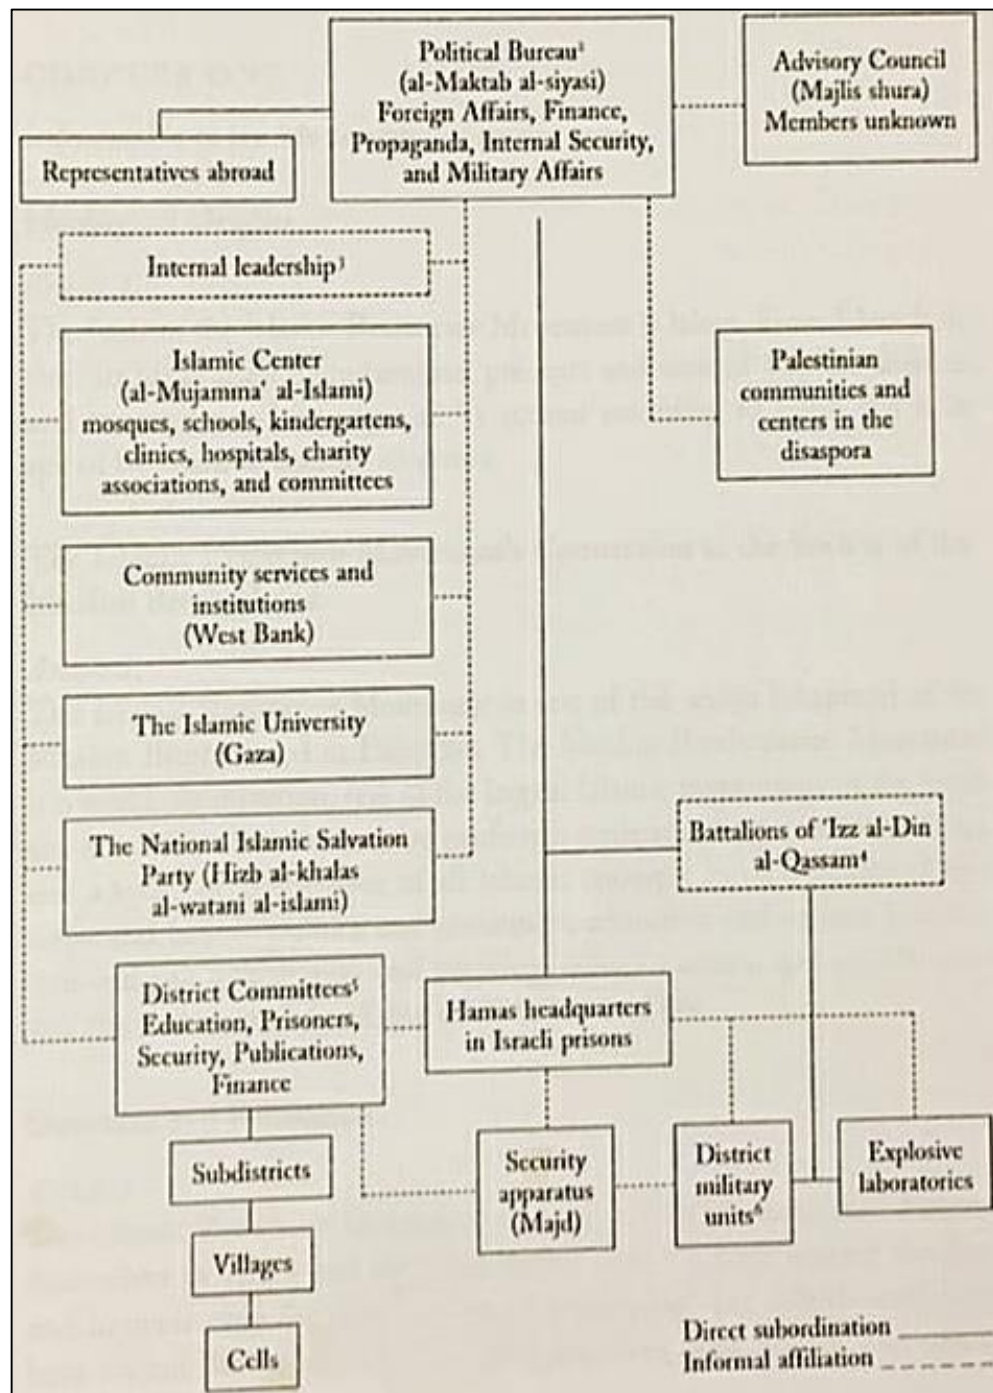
Political Bureau¹ (al-Maktab al-siyasi) Foreign Affairs, Finance, Propaganda, Internal Security, and Military Affairs

Advisory Council (Majlis shura) Members unknown

Representatives abroad

Internal leadership³

Islamic Center (al-Mujamma' al-Islami) mosques, schools, kindergartens, clinics, hospitals, charity associations, and committees

Palestinian communities and centers in the disaspora

Community services and institutions (West Bank)

The Islamic University (Gaza)

The National Islamic Salvation Party (Hizb al-khalas al-watani al-islami)

Battalions of 'Izz al-Din al-Qassam⁴

District Committees⁵ Education, Prisoners, Security, Publications, Finance

Hamas headquarters in Israeli prisons

Subdistricts

Security apparatus (Majd)

District military units⁶

Explosive laboratories

Villages

Cells

Direct subordination
Informal affiliation